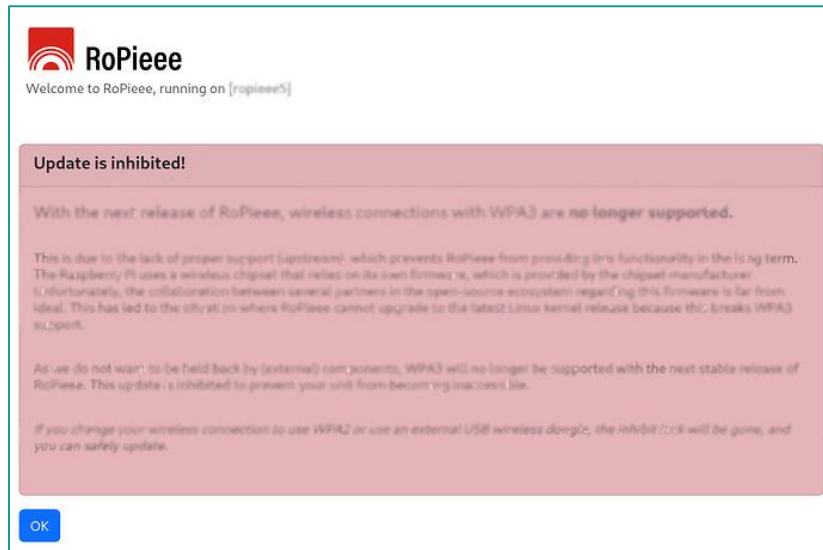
RoPieee

Welcome to RoPieee, running on [ropieee5]

Update is inhibited!

With the next release of RoPieee, wireless connections with WPA3 are no longer supported.

This is due to the lack of proper support (upstream), which prevents RoPieee from providing this functionality in the long term. The Raspberry Pi uses a wireless chipset that relies on its own firmware, which is provided by the chipset manufacturer. Unfortunately, the collaboration between several partners in the open-source ecosystem regarding this firmware is far from ideal. This has led to the situation where RoPieee cannot upgrade to the latest Linux kernel release because this breaks WPA3 support.

As we do not want to be held back by (external) components, WPA3 will no longer be supported with the next stable release of RoPieee. This update is inhibited to prevent your unit from becoming inaccessible.

If you change your wireless connection to use WPA2 or use an external USB wireless dongle, the inhibit lock will be gone, and you can safely update.

OK